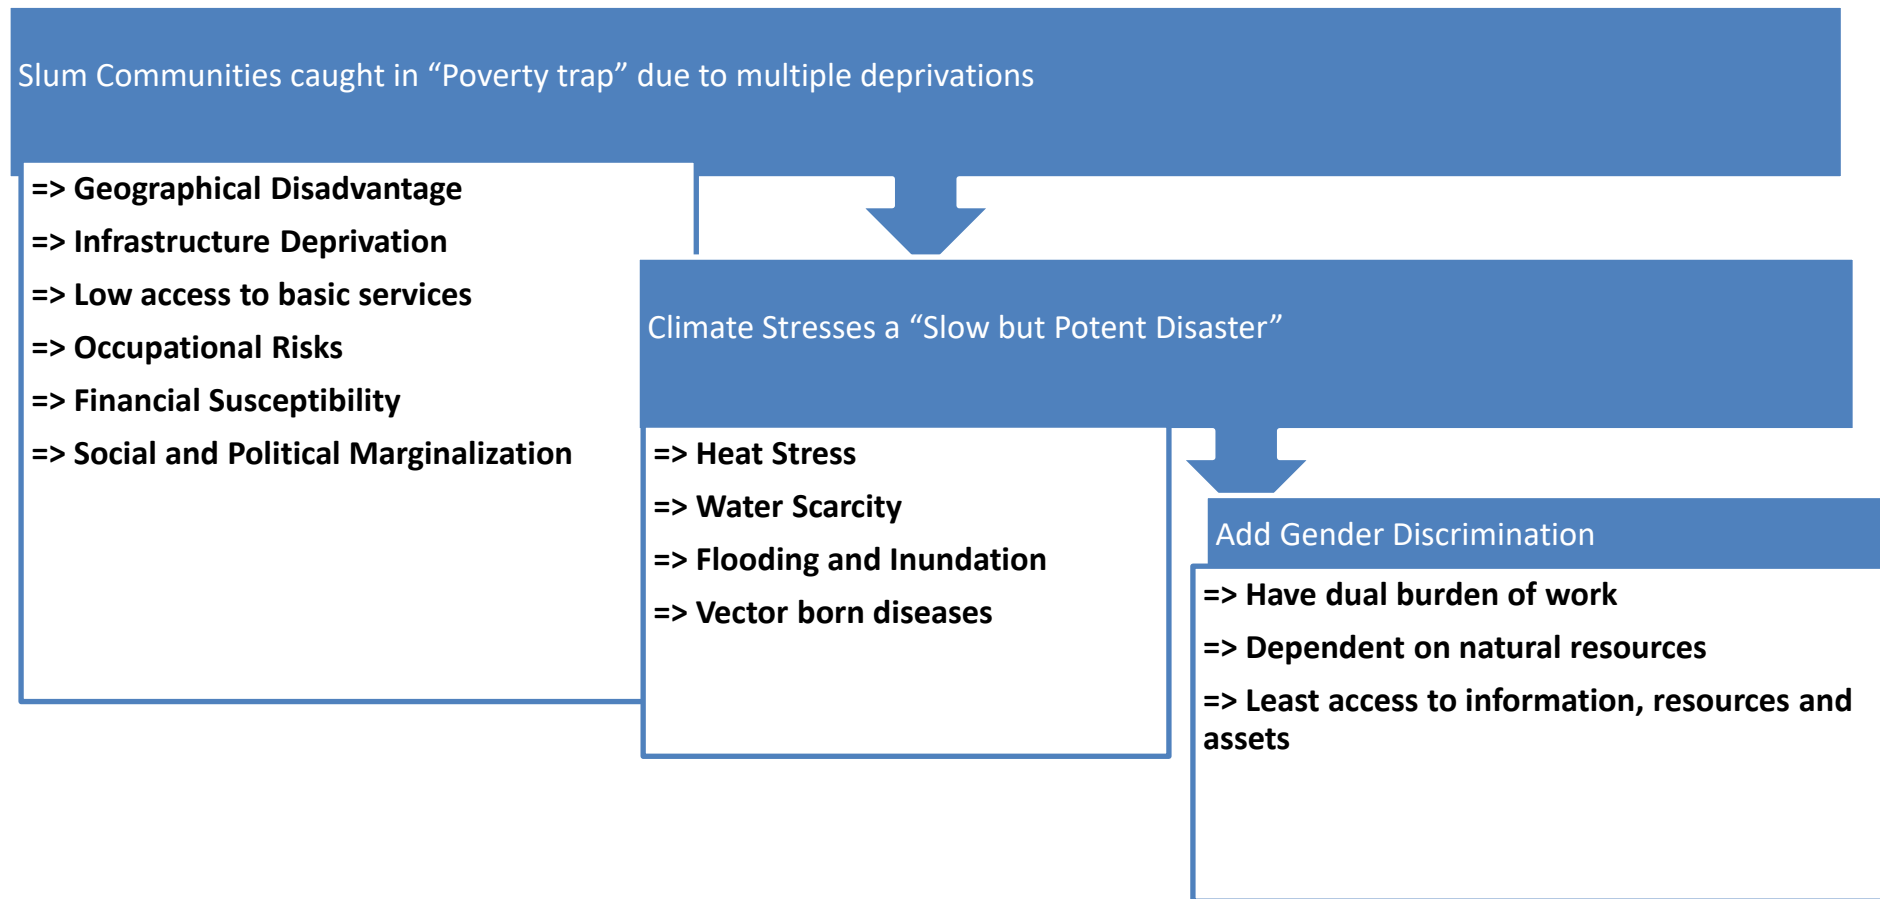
Slum Communities caught in “Poverty trap” due to multiple deprivations

=> Geographical Disadvantage
=> Infrastructure Deprivation
=> Low access to basic services
=> Occupational Risks
=> Financial Susceptibility
=> Social and Political Marginalization

Climate Stresses a “Slow but Potent Disaster”

=> Heat Stress
=> Water Scarcity
=> Flooding and Inundation
=> Vector born diseases

Add Gender Discrimination

=> Have dual burden of work
=> Dependent on natural resources
=> Least access to information, resources and assets